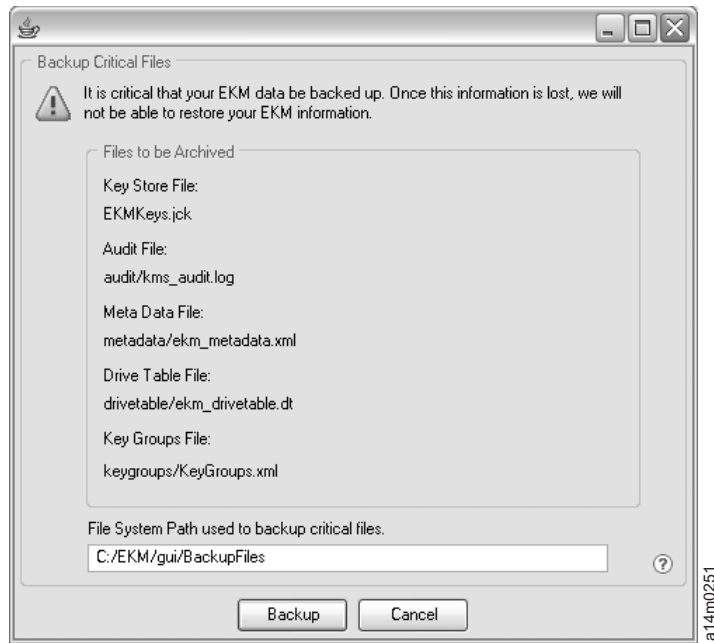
Backup Critical Files

It is critical that your EKM data be backed up. Once this information is lost, we will not be able to restore your EKM information.

Files to be Archived

Key Store File:

EKMKeys.jck

Audit File:

audit/kms_audit.log

Meta Data File:

metadata/ekm_metadata.xml

Drive Table File:

drivetable/ekm_drivetable.dt

Key Groups File:

keygroups/KeyGroups.xml

File System Path used to backup critical files.

C:/EKM/gui/BackupFiles

?

Backup

Cancel

a14m0251